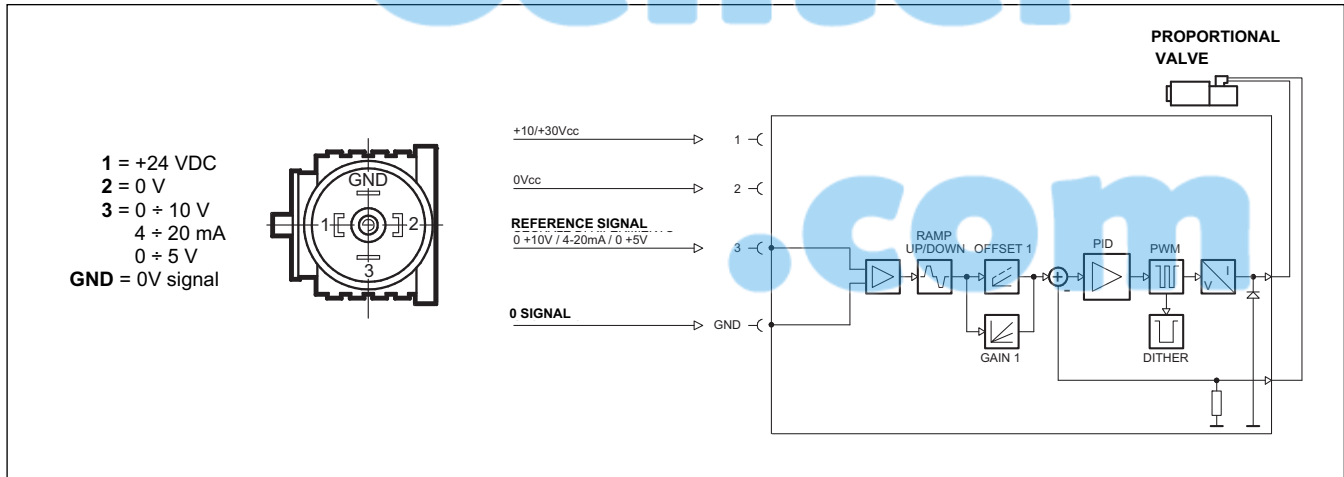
**1** = +24 VDC
**2** = 0 V
**3** = 0 ÷ 10 V
4 ÷ 20 mA
0 ÷ 5 V
**GND** = 0V signal

GND
1
2
3

+10/+30Vcc
0Vcc
REFERENCE SIGNAL
0 +10V / 4-20mA / 0 +5V
0 SIGNAL

1
2
3
GND

PROPORTIONAL VALVE

RAMP UP/DOWN
OFFSET 1
GAIN 1
PID
PWM
DITHER
V
I
+
-

.com